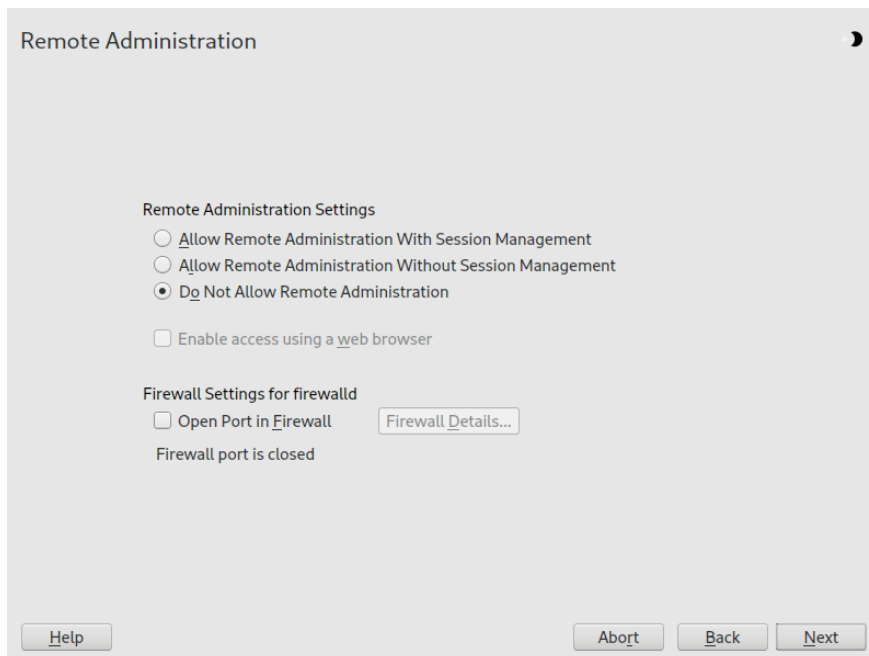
Remote Administration

Remote Administration Settings

Allow Remote Administration With Session Management

Allow Remote Administration Without Session Management

Do Not Allow Remote Administration

Enable access using a web browser

Firewall Settings for firewalld

Open Port in Firewall

Firewall Details...

Firewall port is closed

Help

Abort

Back

Next